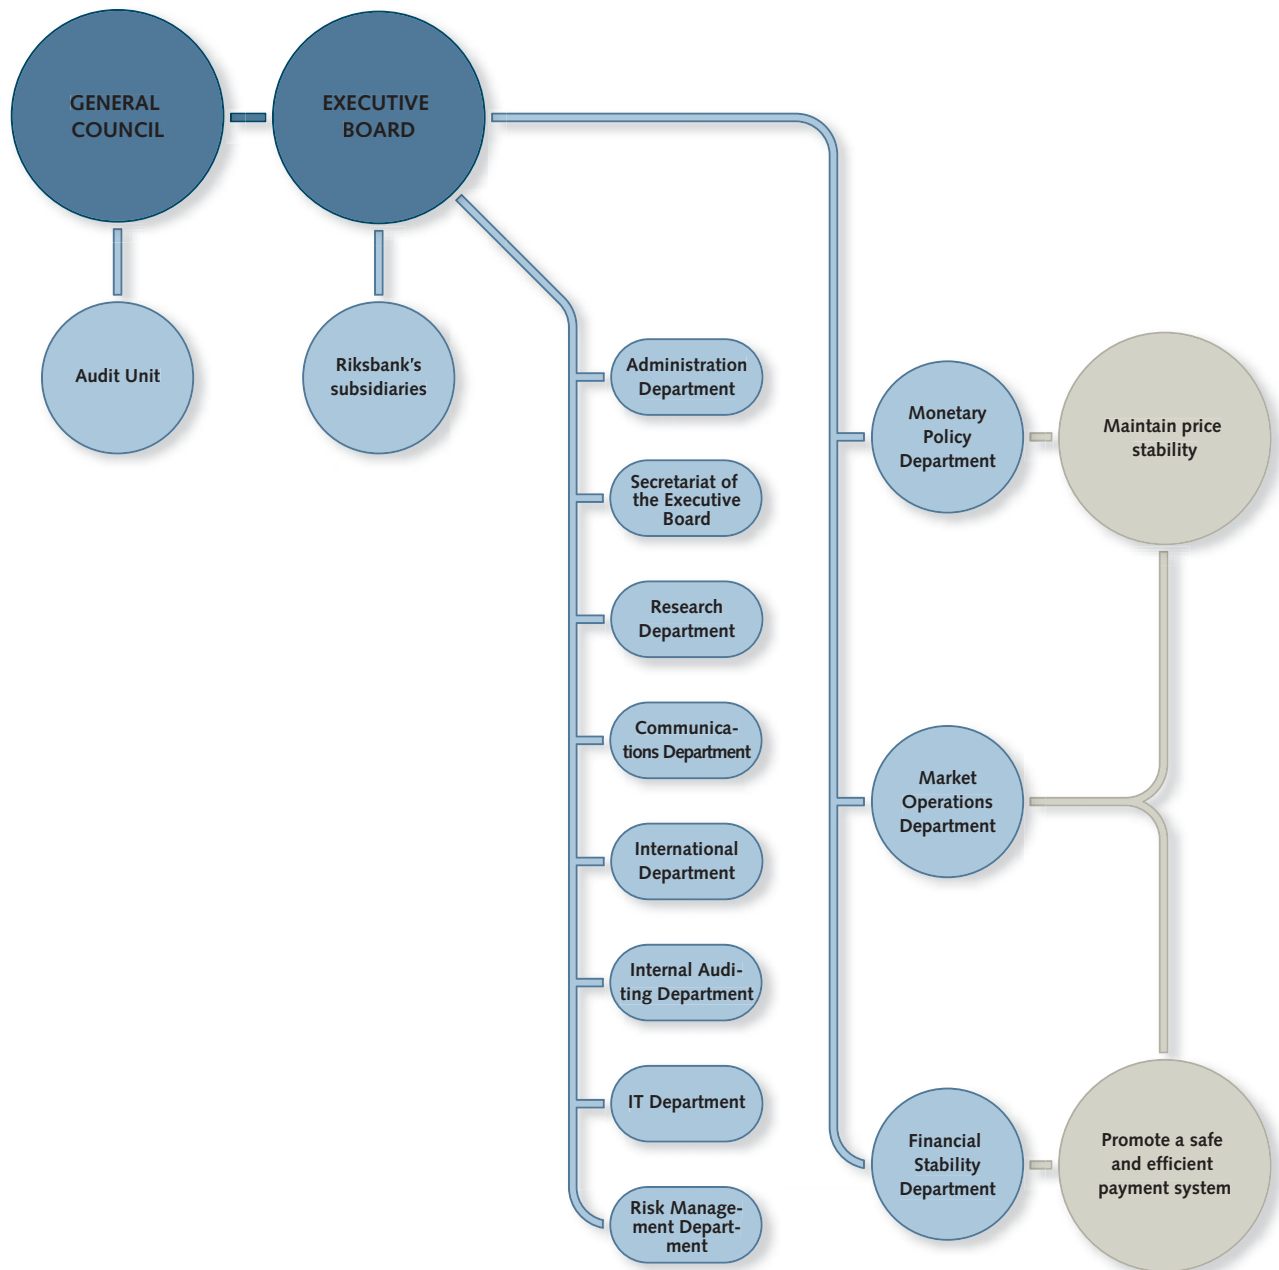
GENERAL COUNCIL

EXECUTIVE BOARD

Audit Unit

Riksbank's subsidiaries

Administration Department

Secretariat of the Executive Board

Research Department

Communications Department

International Department

Internal Auditing Department

IT Department

Risk Management Department

Monetary Policy Department

Market Operations Department

Financial Stability Department

Maintain price stability

Promote a safe and efficient payment system